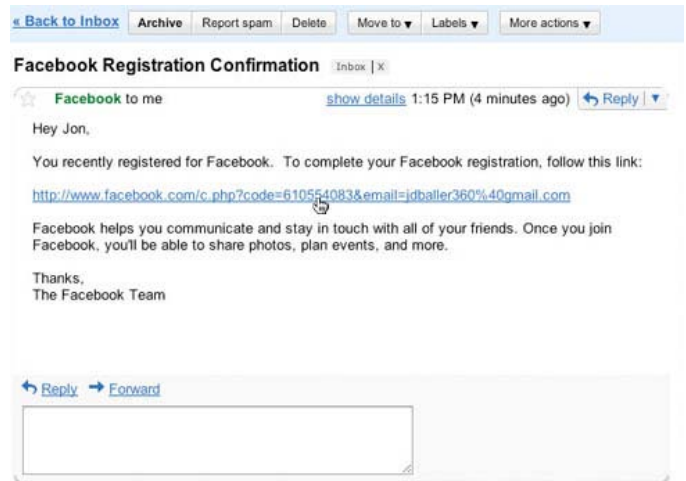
« Back to Inbox Archive Report spam Delete Move to ▾ Labels ▾ More actions ▾

Facebook Registration Confirmation Inbox | X

Facebook to me show details 1:15 PM (4 minutes ago) Reply ▾

Hey Jon,

You recently registered for Facebook. To complete your Facebook registration, follow this link:

http://www.facebook.com/c.php?code=610554083&email=jdballer360%40gmail.com

Facebook helps you communicate and stay in touch with all of your friends. Once you join Facebook, you'll be able to share photos, plan events, and more.

Thanks,
The Facebook Team

Reply Forward